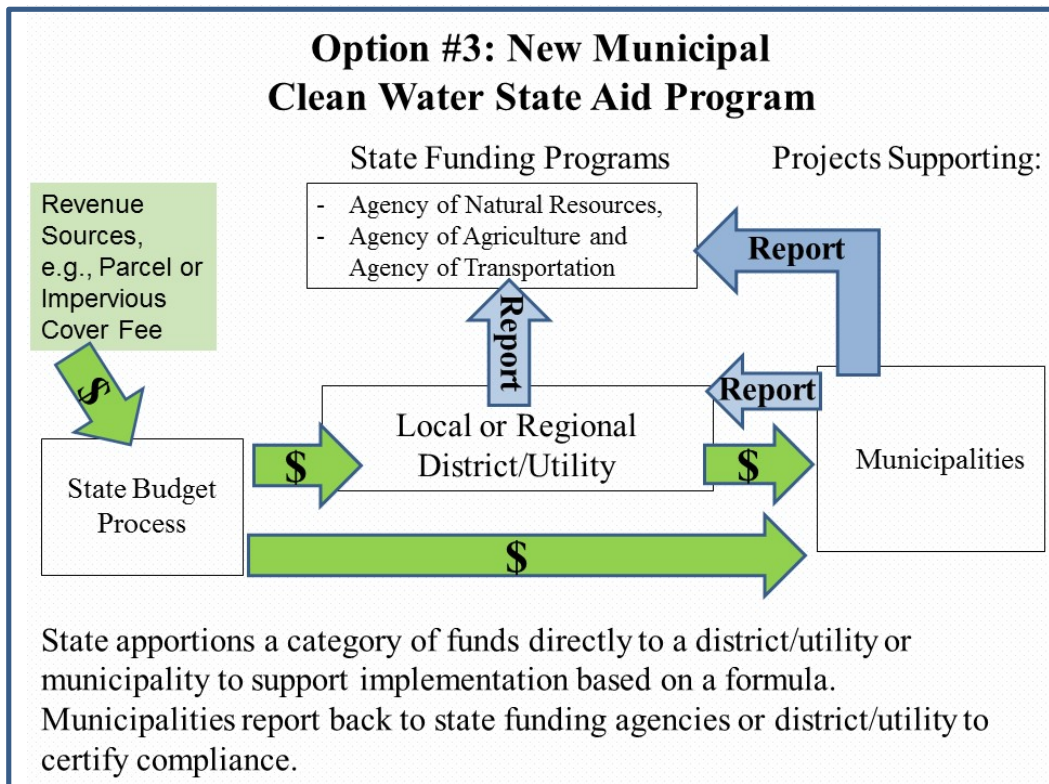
Option #3: New Municipal Clean Water State Aid Program

State Funding Programs

Projects Supporting:

- Agency of Natural Resources,
- Agency of Agriculture and Agency of Transportation

Revenue Sources, e.g., Parcel or Impervious Cover Fee

Report

Report

Report

$

State Budget Process

$

Local or Regional District/Utility

$

Municipalities

$

State apportions a category of funds directly to a district/utility or municipality to support implementation based on a formula. Municipalities report back to state funding agencies or district/utility to certify compliance.